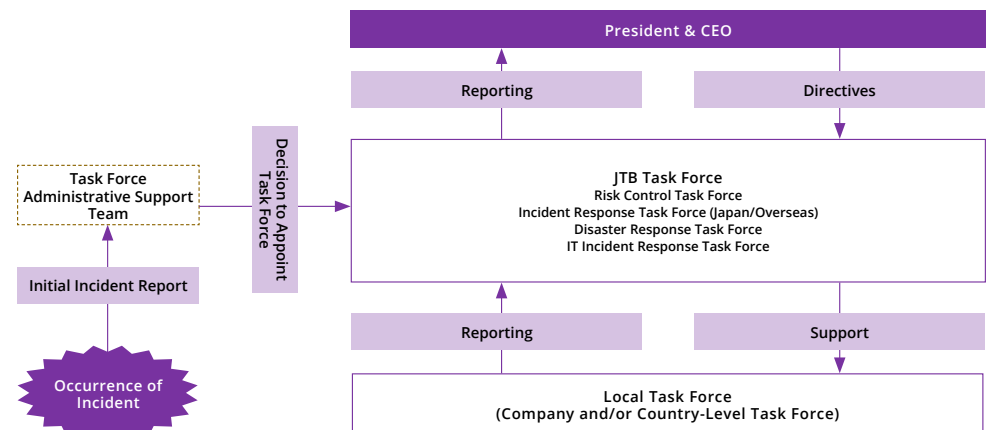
President & CEO

Reporting

Directives

Task Force Administrative Support Team

Decision to Appoint Task Force

JTB Task Force
Risk Control Task Force
Incident Response Task Force (Japan/Overseas)
Disaster Response Task Force
IT Incident Response Task Force

Initial Incident Report

Reporting

Support

Occurrence of Incident

Local Task Force
(Company and/or Country-Level Task Force)